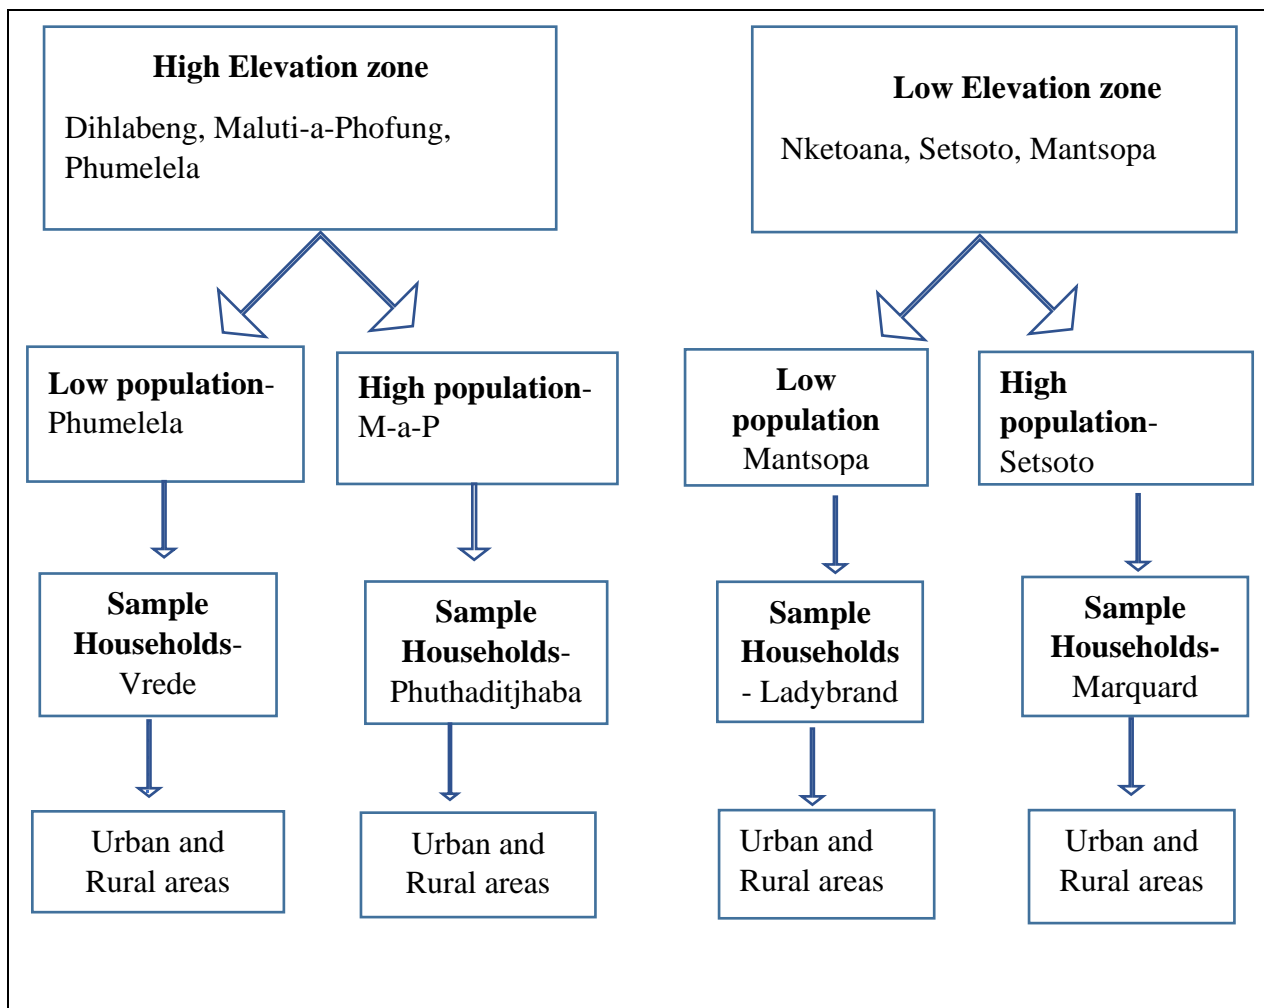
**High Elevation zone**

Dihlabeng, Maluti-a-Phofung, Phumelela

**Low Elevation zone**

Nketoana, Setsoto, Mantsopa

**Low population**-Phumelela

**High population**-M-a-P

**Low population** Mantsopa

**High population**-Setsoto

**Sample Households**-Vrede

**Sample Households**-Phuthaditjhaba

**Sample Households** - Ladybrand

**Sample Households**-Marquard

Urban and Rural areas

Urban and Rural areas

Urban and Rural areas

Urban and Rural areas